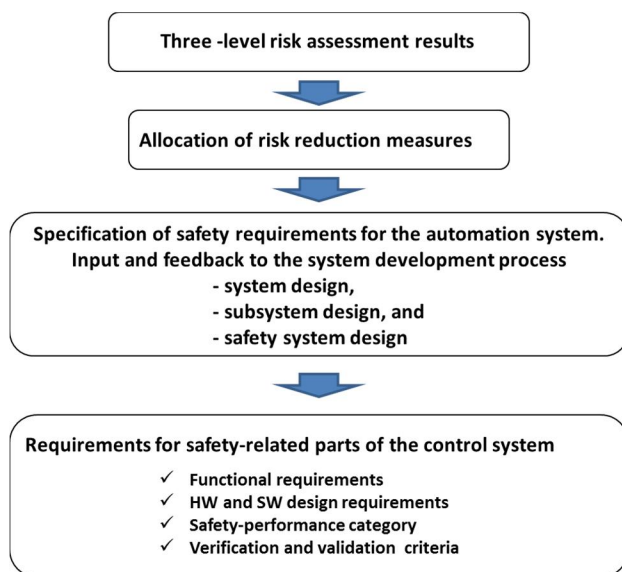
Three -level risk assessment results

Allocation of risk reduction measures

Specification of safety requirements for the automation system. Input and feedback to the system development process
- system design,
- subsystem design, and
- safety system design

Requirements for safety-related parts of the control system
✓ Functional requirements
✓ HW and SW design requirements
✓ Safety-performance category
✓ Verification and validation criteria